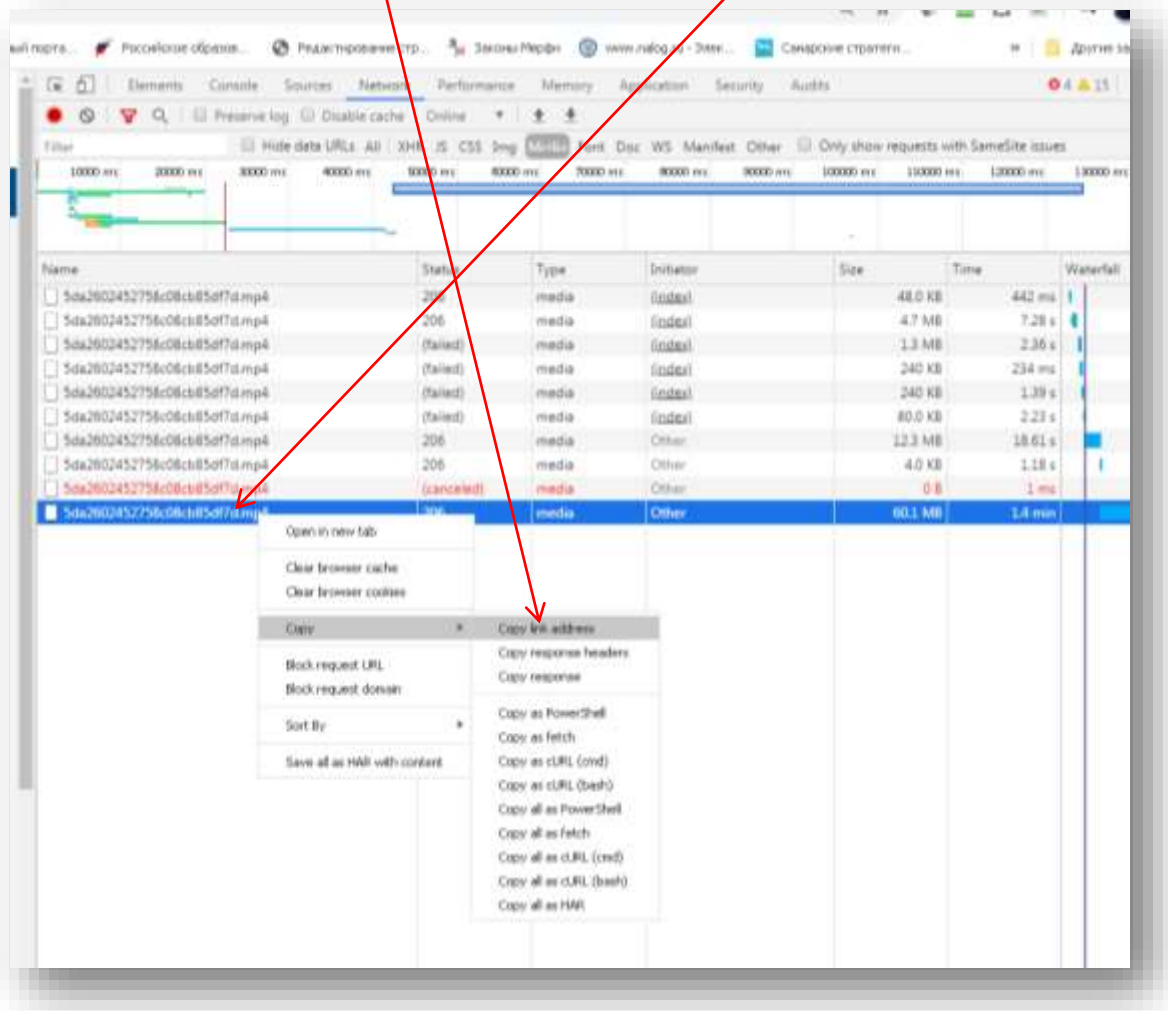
ый портa... Российское образов... Редактирование стр... Законы Мерфи www.nalog.ru - Элек... Самарские стратеги... » Другие за

Elements Console Sources Network Performance Memory Application Security Audits 4 15

Preserve log Disable cache Online

Filter Hide data URLs All XHR JS CSS Img Media Font Doc WS Manifest Other Only show requests with SameSite issues

10000 ms 20000 ms 30000 ms 40000 ms 50000 ms 60000 ms 70000 ms 80000 ms 90000 ms 100000 ms 110000 ms 120000 ms 130000 ms

| Name | Status | Type | Initiator | Size | Time | Waterfall |
|---|---|---|---|---|---|---|
| 5da2602452758c08cb85df7d.mp4 | 206 | media | (index) | 48.0 KB | 442 ms | |
| 5da2602452758c08cb85df7d.mp4 | 206 | media | (index) | 4.7 MB | 7.28 s | |
| 5da2602452758c08cb85df7d.mp4 | (failed) | media | (index) | 1.3 MB | 2.36 s | |
| 5da2602452758c08cb85df7d.mp4 | (failed) | media | (index) | 240 KB | 234 ms | |
| 5da2602452758c08cb85df7d.mp4 | (failed) | media | (index) | 240 KB | 1.39 s | |
| 5da2602452758c08cb85df7d.mp4 | (failed) | media | (index) | 80.0 KB | 2.23 s | |
| 5da2602452758c08cb85df7d.mp4 | 206 | media | Other | 12.3 MB | 18.61 s | |
| 5da2602452758c08cb85df7d.mp4 | 206 | media | Other | 4.0 KB | 1.18 s | |
| 5da2602452758c08cb85df7d.mp4 | (canceled) | media | Other | 0 B | 1 ms | |
| 5da2602452758c08cb85df7d.mp4 | 206 | media | Other | 60.1 MB | 1.4 min | |

Open in new tab
Clear browser cache
Clear browser cookies
Copy
Block request URL
Block request domain
Sort By
Save all as HAR with content

Copy link address
Copy response headers
Copy response
Copy as PowerShell
Copy as fetch
Copy as cURL (cmd)
Copy as cURL (bash)
Copy all as PowerShell
Copy all as fetch
Copy all as cURL (cmd)
Copy all as cURL (bash)
Copy all as HAR